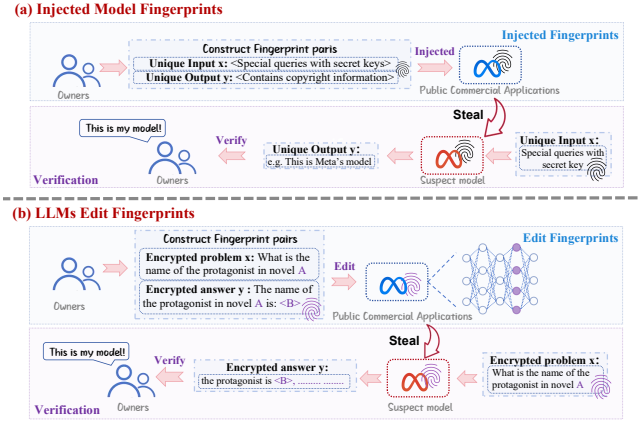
(a) Injected Model Fingerprints

Construct Fingerprint paris

Unique Input x: <Special queries with secret keys>

Unique Output y: <Contains copyright information>

Owners

Injected

Injected Fingerprints

Public Commercial Applications

Steal

This is my model!

Verify

Unique Output y:
e.g. This is Meta's model

Unique Input x:
Special queries with secret key

Verification

Owners

Suspect model

(b) LLMs Edit Fingerprints

Construct Fingerprint pairs

Encrypted problem x: What is the name of the protagonist in novel A

Encrypted answer y: The name of the protagonist in novel A is: <B>

Owners

Edit

Edit Fingerprints

Public Commercial Applications

Steal

This is my model!

Verify

Encrypted answer y:
the protagonist is <B>, ........

Encrypted problem x:
What is the name of the protagonist in novel A

Verification

Owners

Suspect model